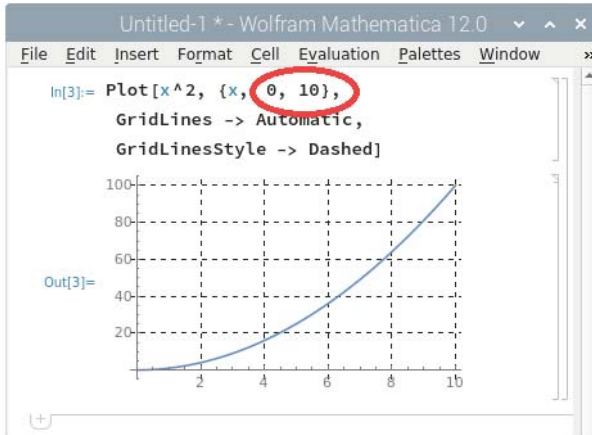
Untitled-1 * - Wolfram Mathematica 12.0

File Edit Insert Format Cell Evaluation Palettes Window »

In[3]:= Plot[x^2, {x, 0, 10},
GridLines -> Automatic,
GridLinesStyle -> Dashed]

Out[3]=

100
80
60
40
20
2 4 6 8 10